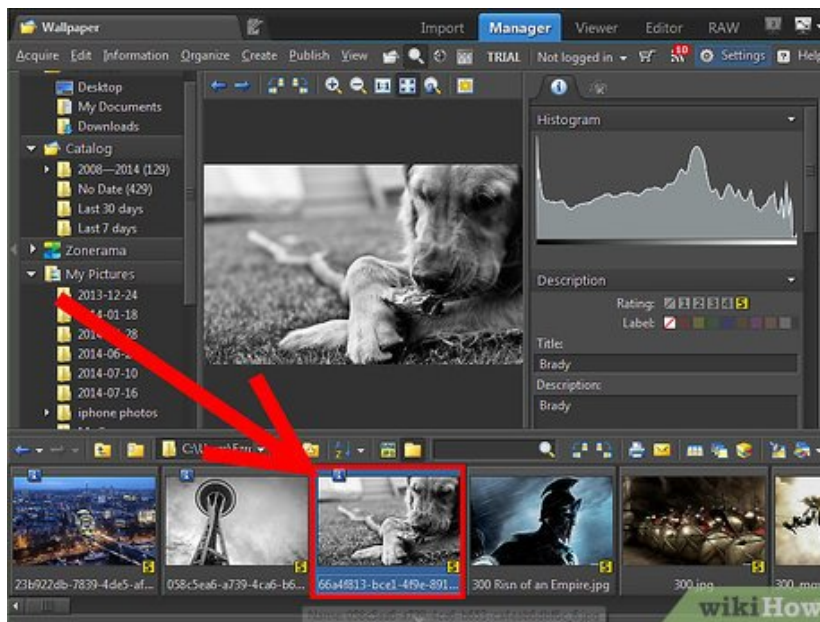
Wallpaper

Import Manager Viewer Editor RAW

Acquire Edit Information Organize Create Publish View TRIAL Not logged in 10 Settings Help

Desktop
My Documents
Downloads
Catalog
2008—2014 (129)
No Date (429)
Last 30 days
Last 7 days
Zonerama
My Pictures
2013-12-24
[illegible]4-01-18
201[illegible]-28
2014-06-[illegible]
2014-07-10
2014-07-16
iphone photos

Histogram

Description
Rating: 1 2 3 4 5
Label:
Title:
Brady
Description:
Brady

C:\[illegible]

23b922db-7839-4de5-af...
058c5ea6-a739-4ca6-b6...
66a4f813-bce1-4f9e-891...
300 Risn of an Empire.jpg
300.jpg
300_m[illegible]

wikiHow